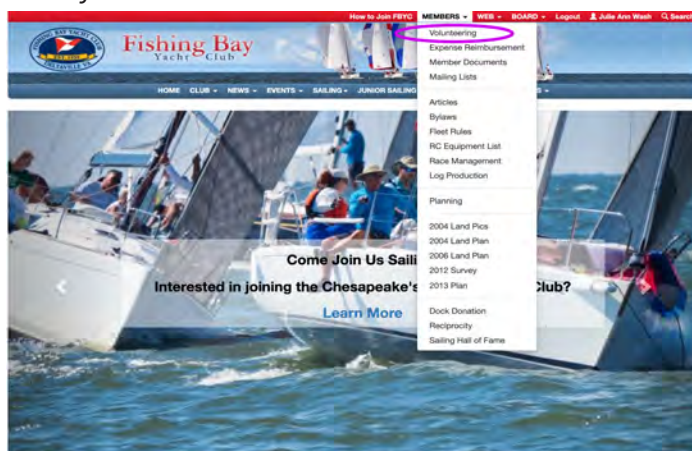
How to Join FBYC MEMBERS ▾ WEB ▾ BOARD ▾ Logout Julie Ann Wash Search

FISHING BAY YACHT CLUB

Fishing Bay Yacht Club

HOME CLUB ▾ NEWS ▾ EVENTS ▾ SAILING ▾ JUNIOR SAILING

Volunteering
Expense Reimbursement
Member Documents
Mailing Lists

Articles
Bylaws
Fleet Rules
RC Equipment List
Race Management
Log Production

Planning

2004 Land Pics
2004 Land Plan
2006 Land Plan
2012 Survey
2013 Plan

Dock Donation
Reciprocity
Sailing Hall of Fame

Come Join Us Saili

Interested in joining the Chesapeake's Club?

Learn More